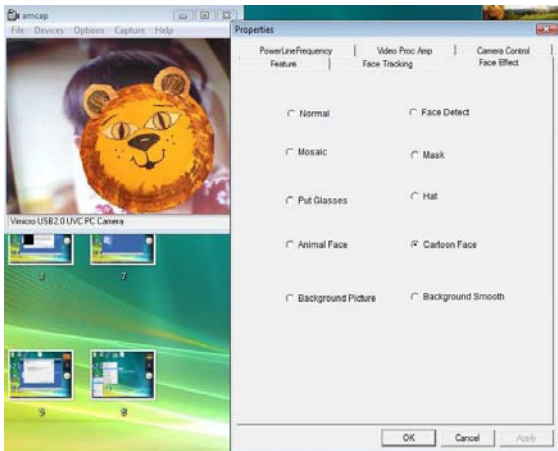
amcap

File Devices Options Capture Help

Vimicro USB2.0 UVC PC Camera

Properties

PowerLineFrequency | Video Proc Amp | Camera Control
Feature | Face Tracking | Face Effect

Normal
Face Detect
Mosaic
Mask
Put Glasses
Hat
Animal Face
Cartoon Face
Background Picture
Background Smooth

OK Cancel Apply